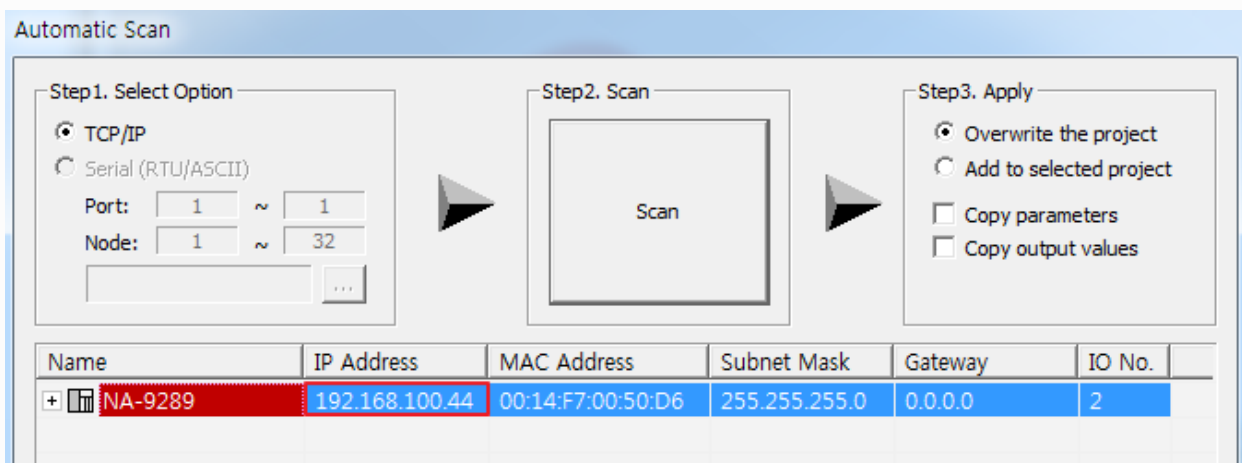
Automatic Scan

Step1. Select Option

TCP/IP

Serial (RTU/ASCII)

Port: 1 ~ 1

Node: 1 ~ 32

...

Step2. Scan

Scan

Step3. Apply

Overwrite the project

Add to selected project

Copy parameters

Copy output values

| Name | IP Address | MAC Address | Subnet Mask | Gateway | IO No. |
|---|---|---|---|---|---|
| + NA-9289 | 192.168.100.44 | 00:14:F7:00:50:D6 | 255.255.255.0 | 0.0.0.0 | 2 |